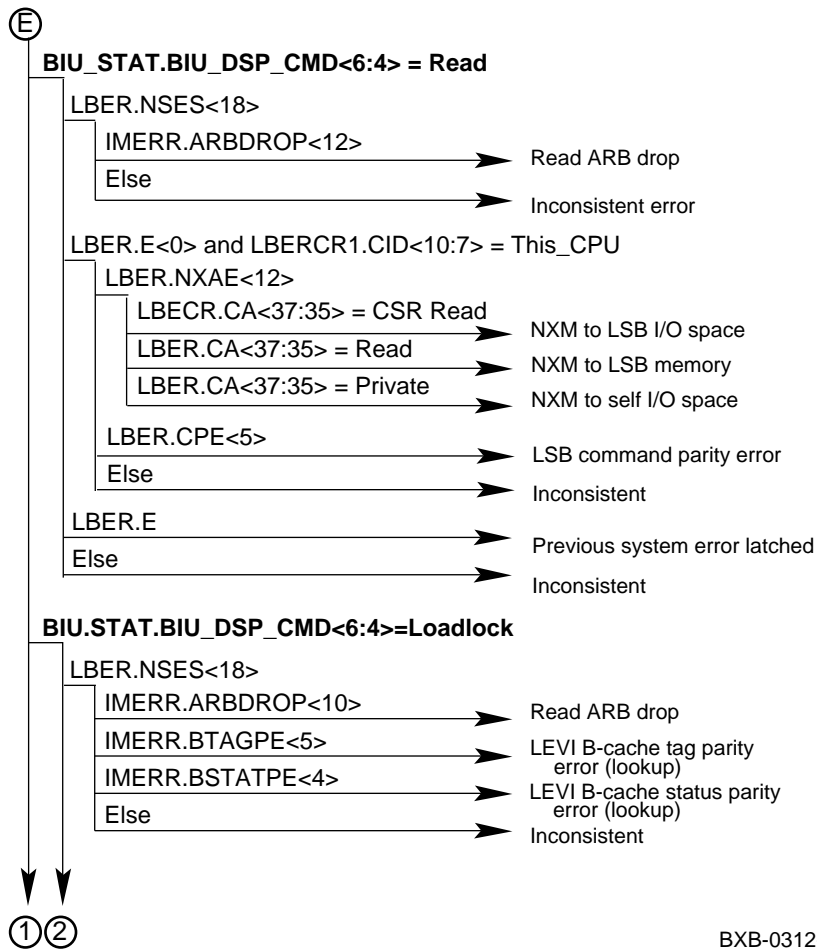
E

**BIU_STAT.BIU_DSP_CMD<6:4> = Read**

LBER.NSES<18>

IMERR.ARBDROP<12>

Read ARB drop

Else

Inconsistent error

LBER.E<0> and LBERCR1.CID<10:7> = This_CPU

LBER.NXAE<12>

LBECR.CA<37:35> = CSR Read

NXM to LSB I/O space

LBER.CA<37:35> = Read

NXM to LSB memory

LBER.CA<37:35> = Private

NXM to self I/O space

LBER.CPE<5>

LSB command parity error

Else

Inconsistent

LBER.E

Previous system error latched

Else

Inconsistent

**BIU.STAT.BIU_DSP_CMD<6:4>=Loadlock**

LBER.NSES<18>

IMERR.ARBDROP<10>

Read ARB drop

IMERR.BTAGPE<5>

LEVI B-cache tag parity error (lookup)

IMERR.BSTATPE<4>

LEVI B-cache status parity error (lookup)

Else

Inconsistent

1 2

BXB-0312